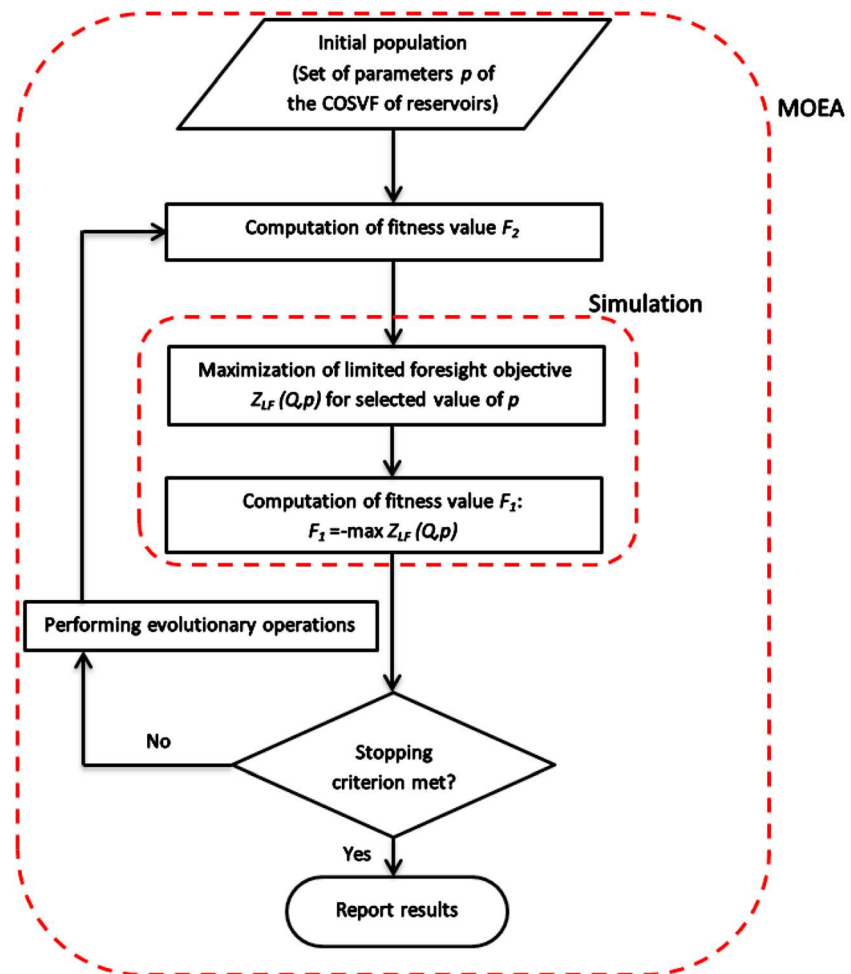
Initial population
(Set of parameters $p$ of the COSVF of reservoirs)

MOEA

Computation of fitness value $F_2$

Simulation

Maximization of limited foresight objective $Z_{LF}(Q,p)$ for selected value of $p$

Computation of fitness value $F_1$:
$F_1 = -\max Z_{LF}(Q,p)$

Performing evolutionary operations

No

Stopping criterion met?

Yes

Report results